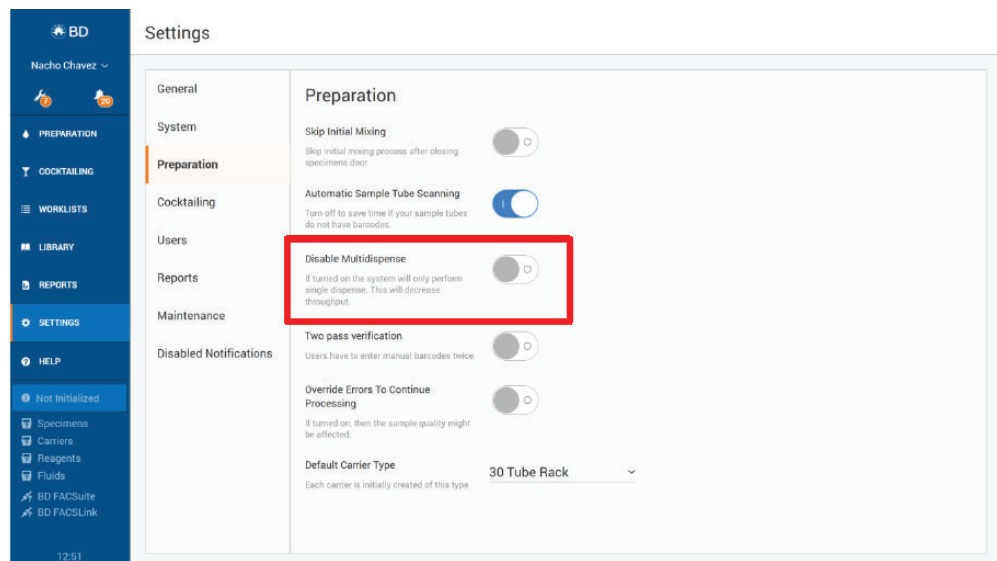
BD

Nacho Chavez

7 20

PREPARATION

COCKTAILING

WORKLISTS

LIBRARY

REPORTS

SETTINGS

HELP

Not Initialized

Specimens
Carriers
Reagents
Fluids
BD FACSuite
BD FACSLink

12:51

Settings

General
System
Preparation
Cocktailing
Users
Reports
Maintenance
Disabled Notifications

Preparation

Skip Initial Mixing
Skip initial mixing process after closing specimens door.

Automatic Sample Tube Scanning
Turn off to save time if your sample tubes do not have barcodes.

Disable Multidispense
If turned on the system will only perform single dispense. This will decrease throughput.

Two pass verification
Users have to enter manual barcodes twice

Override Errors To Continue Processing
If turned on, then the sample quality might be affected.

Default Carrier Type
Each carrier is initially created of this type

30 Tube Rack